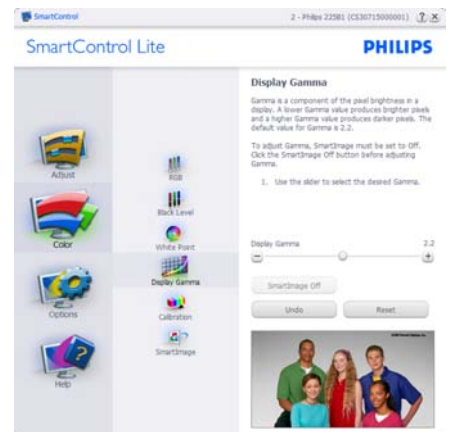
SmartControl

2 - Philips 225B1 (CS30715000001) ? X

SmartControl Lite

PHILIPS

Adjust

Color

Options

Help

RGB

Black Level

White Point

Display Gamma

Calibration

SmartImage

Display Gamma

Gamma is a component of the pixel brightness in a display. A lower Gamma value produces brighter pixels and a higher Gamma value produces darker pixels. The default value for Gamma is 2.2.

To adjust Gamma, SmartImage must be set to Off. Click the SmartImage Off button before adjusting Gamma.

1. Use the slider to select the desired Gamma.

Display Gamma

2.2

SmartImage Off

Undo

Reset